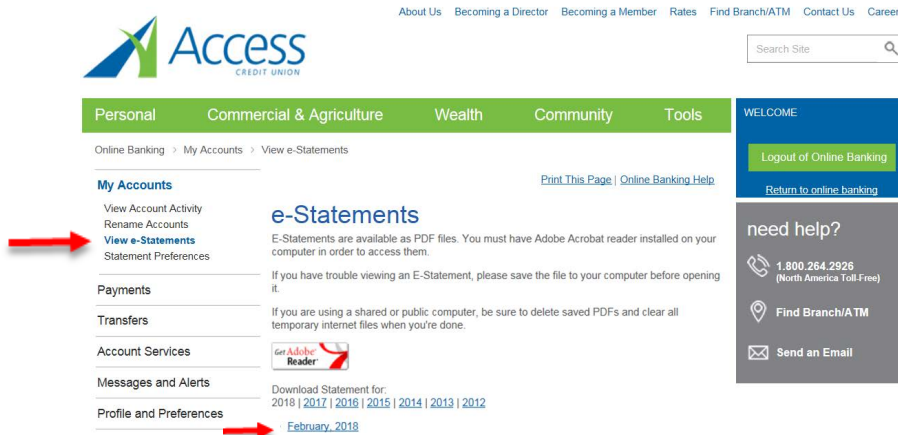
About Us Becoming a Director Becoming a Member Rates Find Branch/ATM Contact Us Career

Access
CREDIT UNION

Search Site

Personal Commercial & Agriculture Wealth Community Tools

WELCOME

Logout of Online Banking

Return to online banking

Online Banking > My Accounts > View e-Statements

My Accounts

View Account Activity
Rename Accounts
View e-Statements
Statement Preferences

Payments

Transfers

Account Services

Messages and Alerts

Profile and Preferences

Print This Page | Online Banking Help

e-Statements

E-Statements are available as PDF files. You must have Adobe Acrobat reader installed on your computer in order to access them.

If you have trouble viewing an E-Statement, please save the file to your computer before opening it.

If you are using a shared or public computer, be sure to delete saved PDFs and clear all temporary internet files when you're done.

Get Adobe Reader

Download Statement for:
2018 | 2017 | 2016 | 2015 | 2014 | 2013 | 2012

February, 2018

need help?

1.800.264.2926
(North America Toll-Free)

Find Branch/ATM

Send an Email